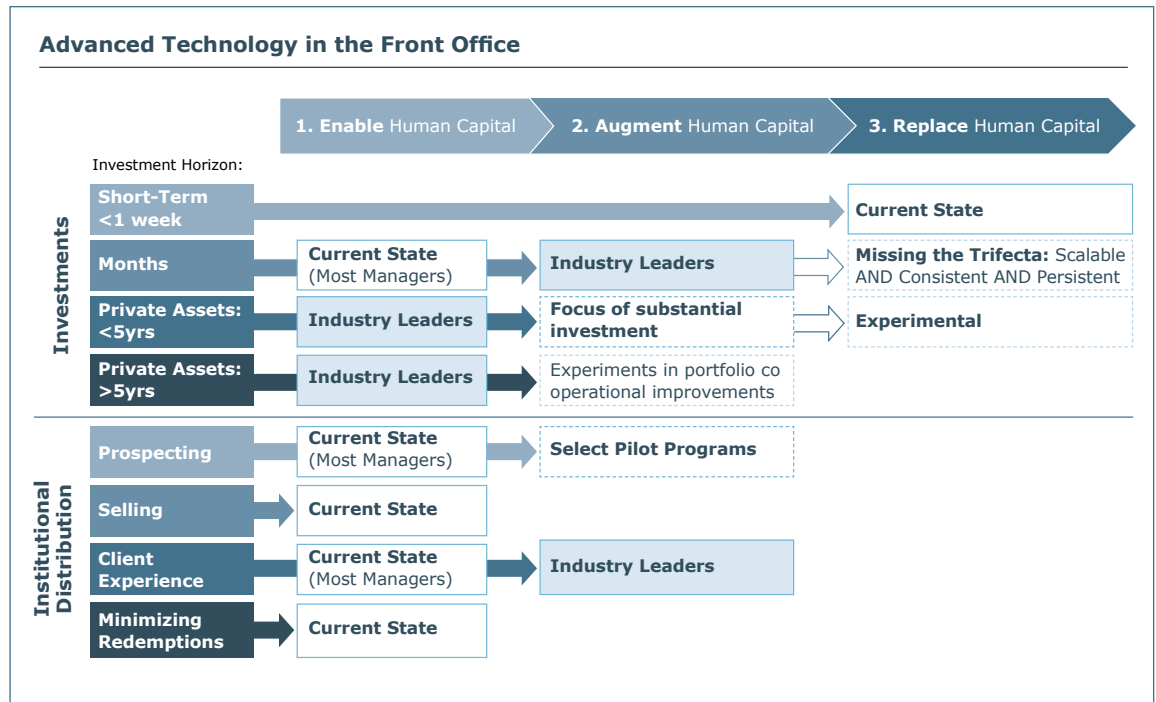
Advanced Technology in the Front Office

1. Enable Human Capital
2. Augment Human Capital
3. Replace Human Capital

Investment Horizon:

Investments

Short-Term <1 week
Current State

Months
Current State (Most Managers)
Industry Leaders
Missing the Trifecta: Scalable AND Consistent AND Persistent

Private Assets: <5yrs
Industry Leaders
Focus of substantial investment
Experimental

Private Assets: >5yrs
Industry Leaders
Experiments in portfolio co operational improvements

Institutional Distribution

Prospecting
Current State (Most Managers)
Select Pilot Programs

Selling
Current State

Client Experience
Current State (Most Managers)
Industry Leaders

Minimizing Redemptions
Current State